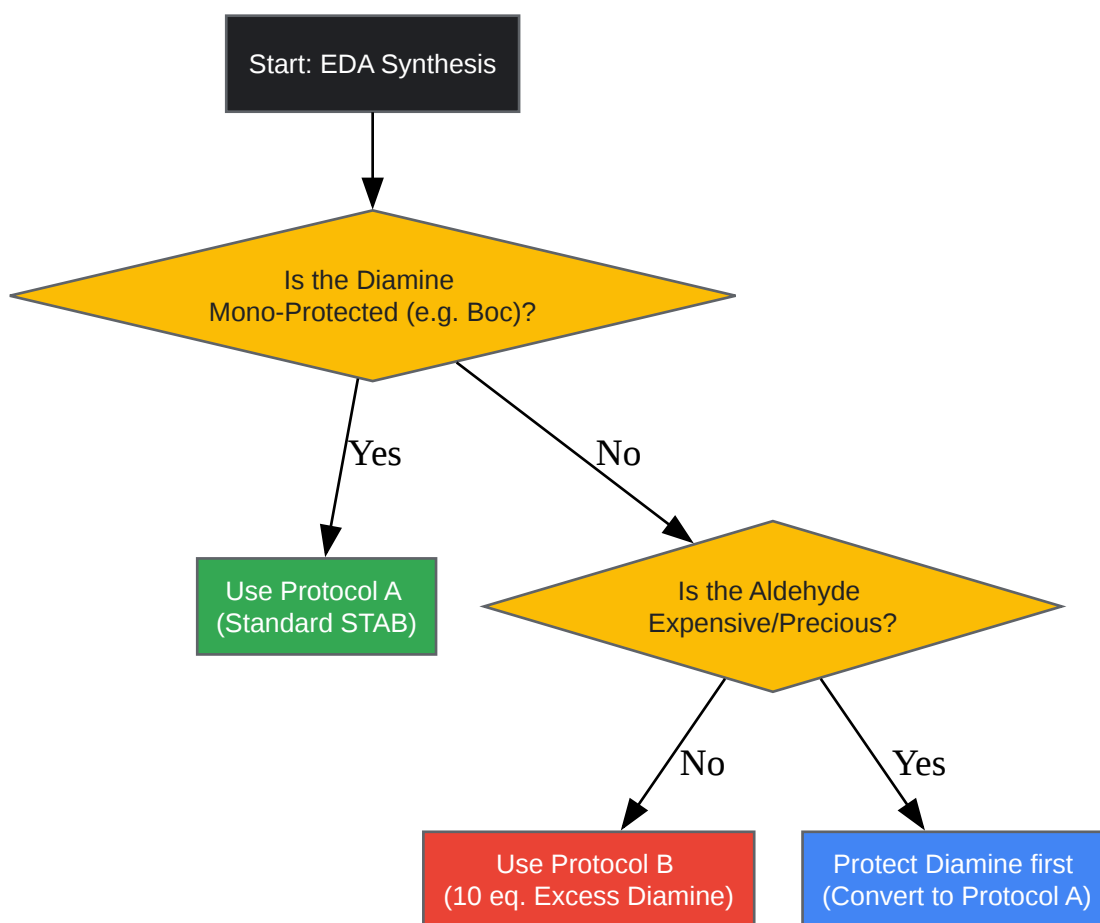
Start: EDA Synthesis

Is the Diamine Mono-Protected (e.g. Boc)?

Yes

No

Use Protocol A (Standard STAB)

Is the Aldehyde Expensive/Precious?

No

Yes

Use Protocol B (10 eq. Excess Diamine)

Protect Diamine first (Convert to Protocol A)